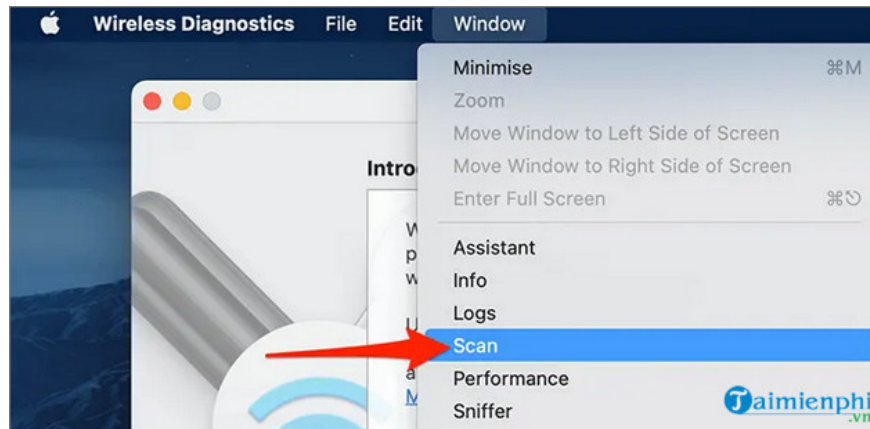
Wireless Diagnostics File Edit Window

Minimise ⌘M
Zoom
Move Window to Left Side of Screen
Move Window to Right Side of Screen
Enter Full Screen ⌘⌃F
Assistant
Info
Logs
Scan
Performance
Sniffer

Intro
W
p
w
U
a
M

Taimienphi.vn